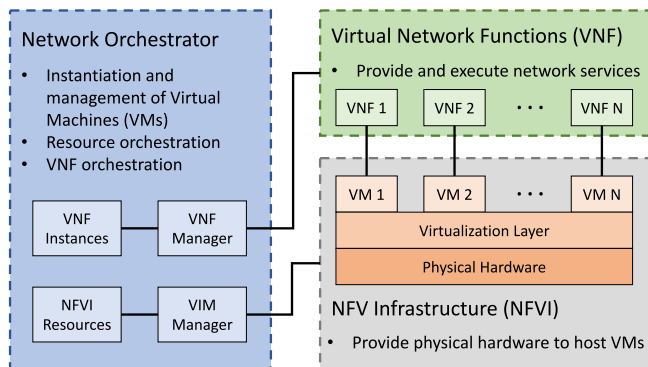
Network Orchestrator

- Instantiation and management of Virtual Machines (VMs)
- Resource orchestration
- VNF orchestration

VNF Instances

VNF Manager

NFVI Resources

VIM Manager

Virtual Network Functions (VNF)

- Provide and execute network services

VNF 1

VNF 2

• • •

VNF N

VM 1

VM 2

• • •

VM N

Virtualization Layer

Physical Hardware

NFV Infrastructure (NFVI)

- Provide physical hardware to host VMs